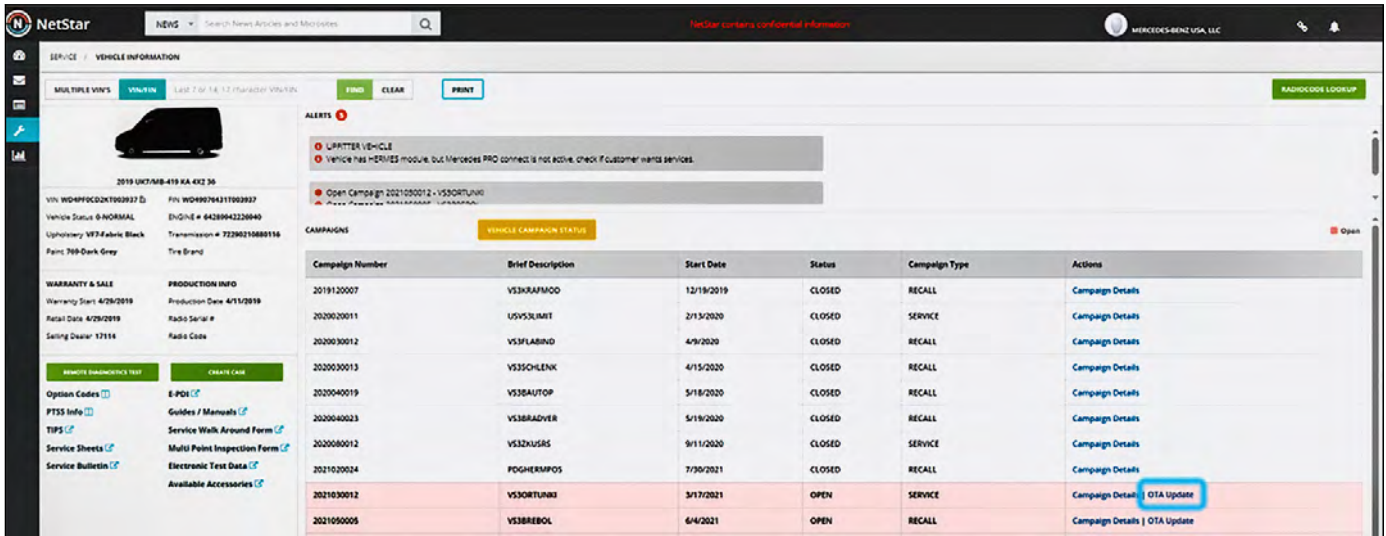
NetStar

NEWS Search News Articles and Microsites

NetStar contains confidential information

MERCEDES-BENZ USA, LLC

SERVICE / VEHICLE INFORMATION

MULTIPLE VIN'S VIN/FIN Last 7 or 14, 17 Character VIN/FIN FIND CLEAR PRINT

RADIOCODE LOOKUP

2019 UK7/MB-419 KA 4X2 36

VIN WD4PFOCD2KT003937 FIN WD490764317003937
Vehicle Status 0-NORMAL ENGINE # 642890442220040
Upholstery VF7-Fabric Black Transmission # 72290210880116
Paint 769-Dark Grey Tire Brand

WARRANTY & SALE PRODUCTION INFO
Warranty Start 4/29/2019 Production Date 4/11/2019
Retail Date 4/29/2019 Radio Serial #
Selling Dealer 17114 Radio Code

REMOTE DIAGNOSTICS TEST CREATE CASE

Option Codes E-PDI
PTSS Info Guides / Manuals
TIPS Service Walk Around Form
Service Sheets Multi Point Inspection Form
Service Bulletin Electronic Test Data
Available Accessories

ALERTS 5

UPFITTER VEHICLE
Vehicle has HERMES module, but Mercedes PRO connect is not active, check if customer wants services.

Open Campaign 2021050012 - VS3ORTUNKI
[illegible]

CAMPAIGNS VEHICLE CAMPAIGN STATUS Open

| Campaign Number | Brief Description | Start Date | Status | Campaign Type | Actions |
|---|---|---|---|---|---|
| 2019120007 | VS3KRAFMOD | 12/19/2019 | CLOSED | RECALL | Campaign Details |
| 2020020011 | USVS3LIMIT | 2/13/2020 | CLOSED | SERVICE | Campaign Details |
| 2020030012 | VS3FLABIND | 4/9/2020 | CLOSED | RECALL | Campaign Details |
| 2020030013 | VS3SCHLENK | 4/15/2020 | CLOSED | RECALL | Campaign Details |
| 2020040019 | VS3BAUTOP | 5/18/2020 | CLOSED | RECALL | Campaign Details |
| 2020040023 | VS3BRADVER | 5/19/2020 | CLOSED | RECALL | Campaign Details |
| 2020080012 | VS3ZKUSRS | 9/11/2020 | CLOSED | SERVICE | Campaign Details |
| 2021020024 | PDGHERMPOS | 7/30/2021 | CLOSED | RECALL | Campaign Details |
| 2021030012 | VS3ORTUNKI | 3/17/2021 | OPEN | SERVICE | Campaign Details \| OTA Update |
| 2021050005 | VS3BREBOL | 6/4/2021 | OPEN | RECALL | Campaign Details \| OTA Update |